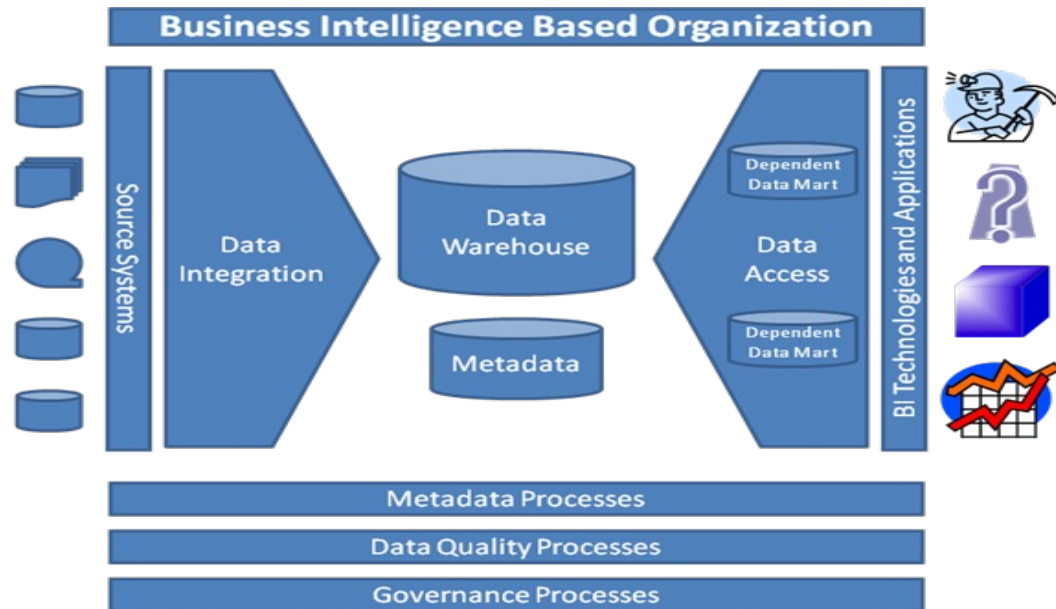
Business Intelligence Based Organization

Source Systems

Data Integration

Data Warehouse

Metadata

Dependent Data Mart

Data Access

Dependent Data Mart

BI Technologies and Applications

Metadata Processes

Data Quality Processes

Governance Processes